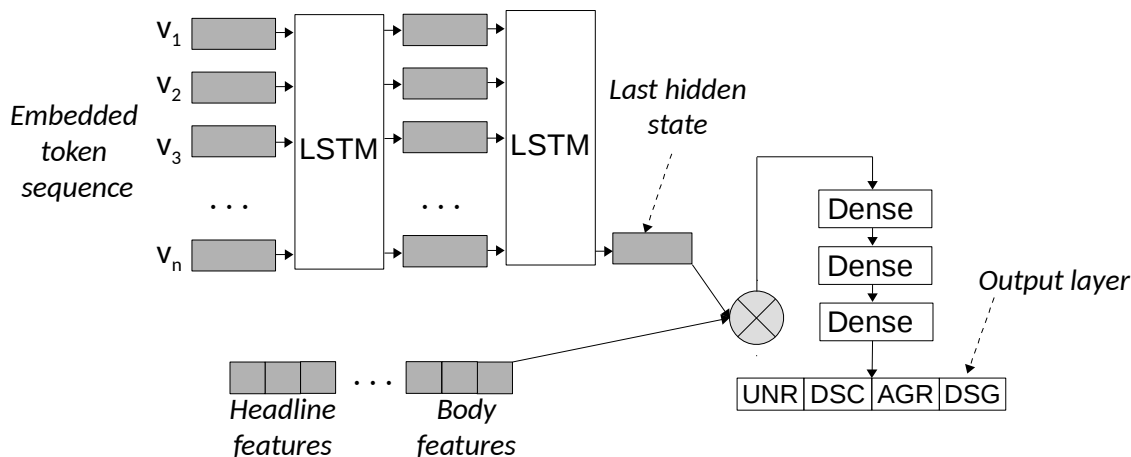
Embedded token sequence

$v_1$
$v_2$
$v_3$
. . .
$v_n$

LSTM

. . .

LSTM

Last hidden state

Dense
Dense
Dense

Output layer

| UNR | DSC | AGR | DSG |
|---|---|---|---|

. . .

Headline features

Body features